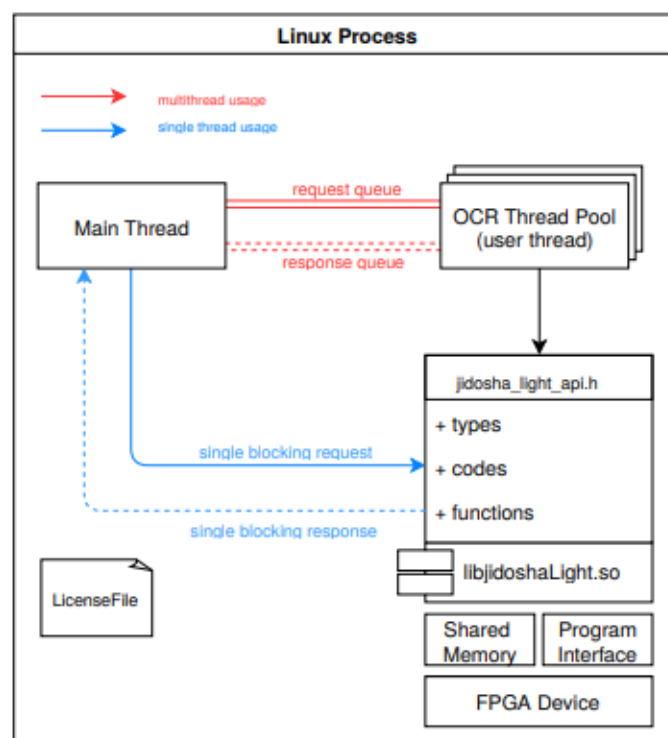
Linux Process

multithread usage

single thread usage

Main Thread

request queue

response queue

OCR Thread Pool (user thread)

jidosha_light_api.h

+ types

+ codes

+ functions

single blocking request

single blocking response

libjidoshaLight.so

LicenseFile

Shared Memory

Program Interface

FPGA Device